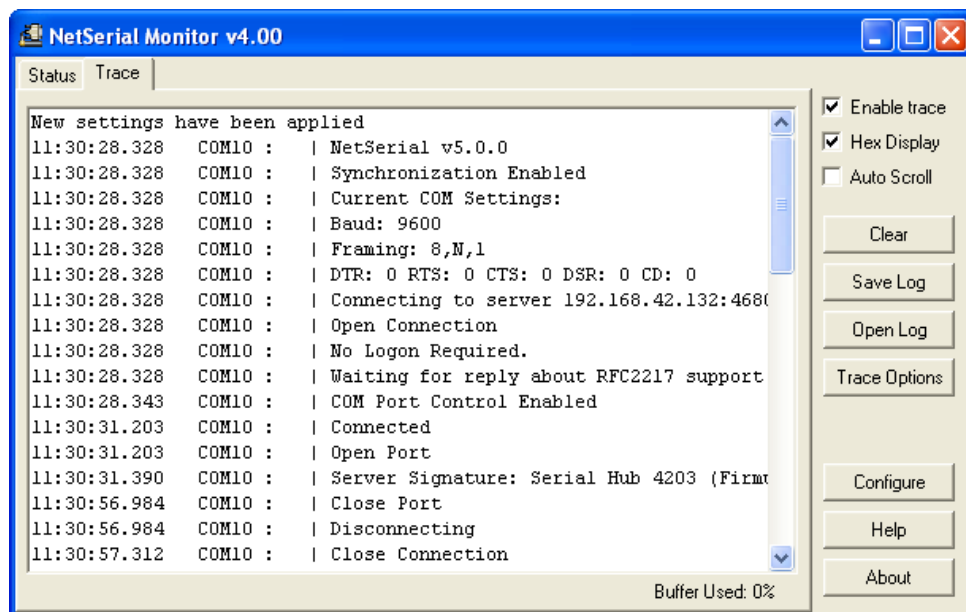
NetSerial Monitor v4.00

Status Trace

New settings have been applied
11:30:28.328 COM10 : | NetSerial v5.0.0
11:30:28.328 COM10 : | Synchronization Enabled
11:30:28.328 COM10 : | Current COM Settings:
11:30:28.328 COM10 : | Baud: 9600
11:30:28.328 COM10 : | Framing: 8,N,1
11:30:28.328 COM10 : | DTR: 0 RTS: 0 CTS: 0 DSR: 0 CD: 0
11:30:28.328 COM10 : | Connecting to server 192.168.42.132:468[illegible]
11:30:28.328 COM10 : | Open Connection
11:30:28.328 COM10 : | No Logon Required.
11:30:28.328 COM10 : | Waiting for reply about RFC2217 support
11:30:28.343 COM10 : | COM Port Control Enabled
11:30:31.203 COM10 : | Connected
11:30:31.203 COM10 : | Open Port
11:30:31.390 COM10 : | Server Signature: Serial Hub 4203 (Firm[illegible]
11:30:56.984 COM10 : | Close Port
11:30:56.984 COM10 : | Disconnecting
11:30:57.312 COM10 : | Close Connection

Buffer Used: 0%

Enable trace
Hex Display
Auto Scroll
Clear
Save Log
Open Log
Trace Options
Configure
Help
About